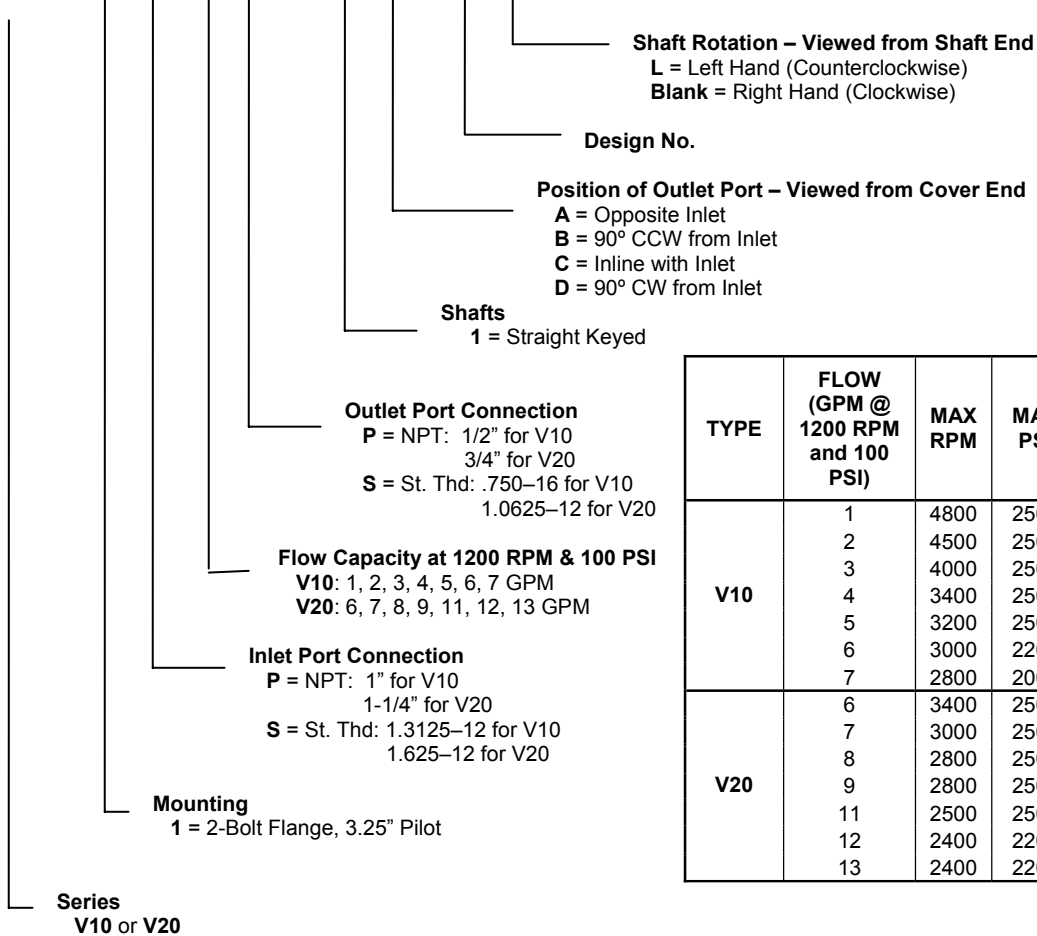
**Shaft Rotation – Viewed from Shaft End**
**L** = Left Hand (Counterclockwise)
**Blank** = Right Hand (Clockwise)

**Design No.**

**Position of Outlet Port – Viewed from Cover End**
**A** = Opposite Inlet
**B** = 90º CCW from Inlet
**C** = Inline with Inlet
**D** = 90º CW from Inlet

**Shafts**
**1** = Straight Keyed

**Outlet Port Connection**
**P** = NPT: 1/2" for V10
3/4" for V20
**S** = St. Thd: .750–16 for V10
1.0625–12 for V20

**Flow Capacity at 1200 RPM & 100 PSI**
**V10**: 1, 2, 3, 4, 5, 6, 7 GPM
**V20**: 6, 7, 8, 9, 11, 12, 13 GPM

**Inlet Port Connection**
**P** = NPT: 1" for V10
1-1/4" for V20
**S** = St. Thd: 1.3125–12 for V10
1.625–12 for V20

**Mounting**
**1** = 2-Bolt Flange, 3.25" Pilot

**Series**
**V10** or **V20**

| TYPE | FLOW (GPM @ 1200 RPM and 100 PSI) | MAX RPM | MA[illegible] PS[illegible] |
|---|---|---|---|
| V10 | 1 | 4800 | 25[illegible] |
| | 2 | 4500 | 25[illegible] |
| | 3 | 4000 | 25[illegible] |
| | 4 | 3400 | 25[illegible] |
| | 5 | 3200 | 25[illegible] |
| | 6 | 3000 | 22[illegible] |
| | 7 | 2800 | 20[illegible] |
| V20 | 6 | 3400 | 25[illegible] |
| | 7 | 3000 | 25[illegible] |
| | 8 | 2800 | 25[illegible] |
| | 9 | 2800 | 25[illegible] |
| | 11 | 2500 | 25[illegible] |
| | 12 | 2400 | 22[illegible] |
| | 13 | 2400 | 22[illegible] |